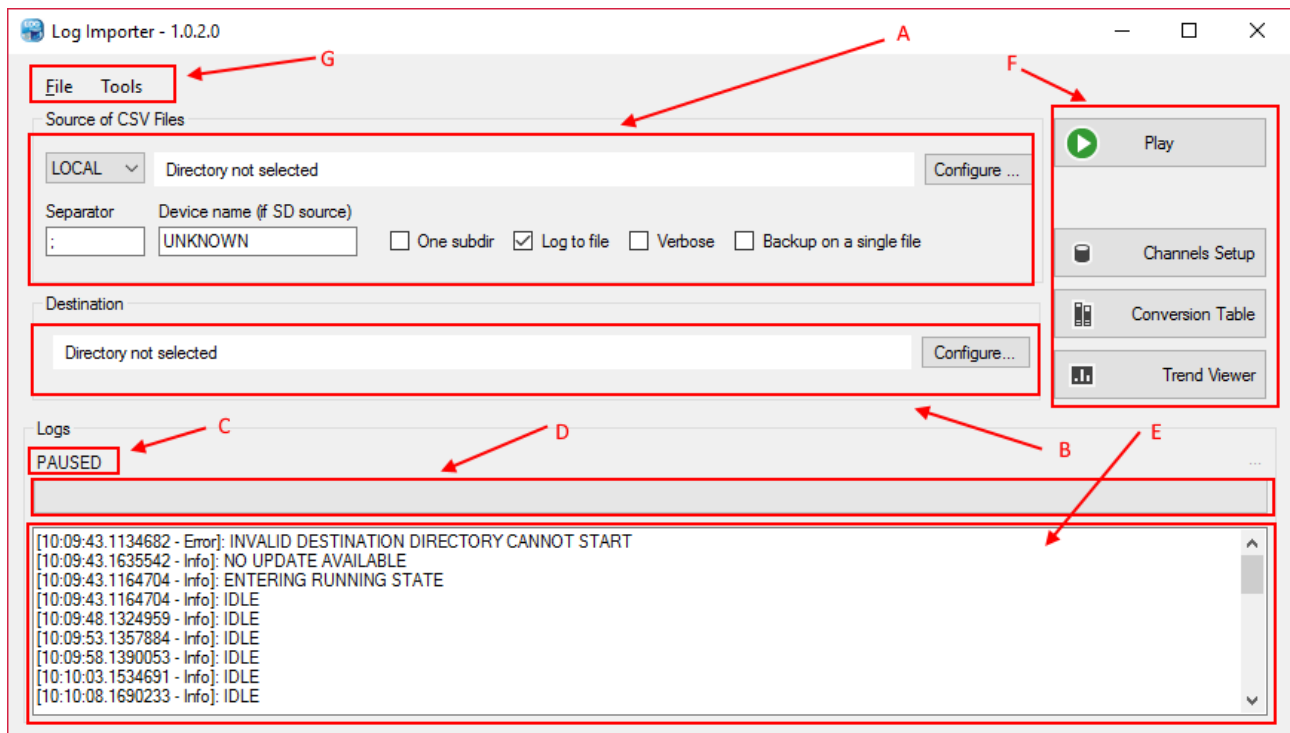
Log Importer - 1.0.2.0

G A F

File Tools

Source of CSV Files

LOCAL Directory not selected Configure ...

Separator Device name (if SD source)

; UNKNOWN One subdir Log to file Verbose Backup on a single file

Play

Channels Setup

Conversion Table

Trend Viewer

Destination

Directory not selected Configure...

Logs C D B E

PAUSED

...

[10:09:43.1134682 - Error]: INVALID DESTINATION DIRECTORY CANNOT START
[10:09:43.1635542 - Info]: NO UPDATE AVAILABLE
[10:09:43.1164704 - Info]: ENTERING RUNNING STATE
[10:09:43.1164704 - Info]: IDLE
[10:09:48.1324959 - Info]: IDLE
[10:09:53.1357884 - Info]: IDLE
[10:09:58.1390053 - Info]: IDLE
[10:10:03.1534691 - Info]: IDLE
[10:10:08.1690233 - Info]: IDLE